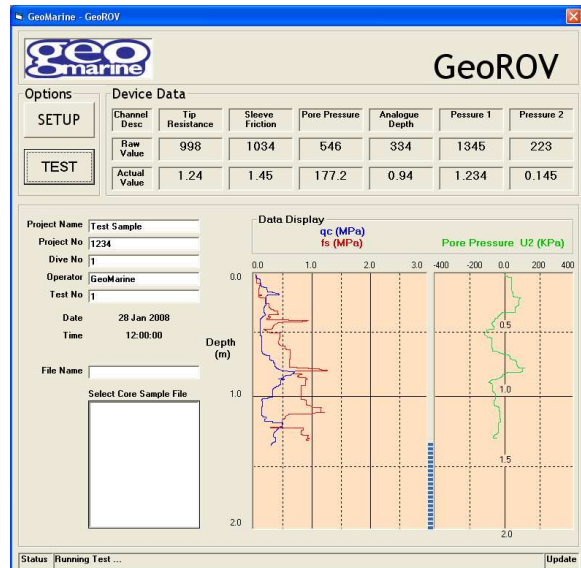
GeoMarine - GeoROV

geo marine

GeoROV

Options

SETUP

TEST

Device Data

| Channel Desc | Tip Resistance | Sleeve Friction | Pore Pressure | Analogue Depth | Pressure 1 | Pressure 2 |
|---|---|---|---|---|---|---|
| Raw Value | 998 | 1034 | 546 | 334 | 1345 | 223 |
| Actual Value | 1.24 | 1.45 | 177.2 | 0.94 | 1.234 | 0.145 |

Project Name Test Sample

Project No 1234

Dive No 1

Operator GeoMarine

Test No 1

Date 28 Jan 2008

Time 12:00:00

File Name

Select Core Sample File

Data Display

qc (MPa)
fs (MPa)

Pore Pressure U2 (KPa)

0.0 1.0 2.0 3.0

-400 -200 0 200 400

0.0

Depth (m)

1.0

2.0

0.5

1.0

1.5

2.0

Status Running Test ...

Update